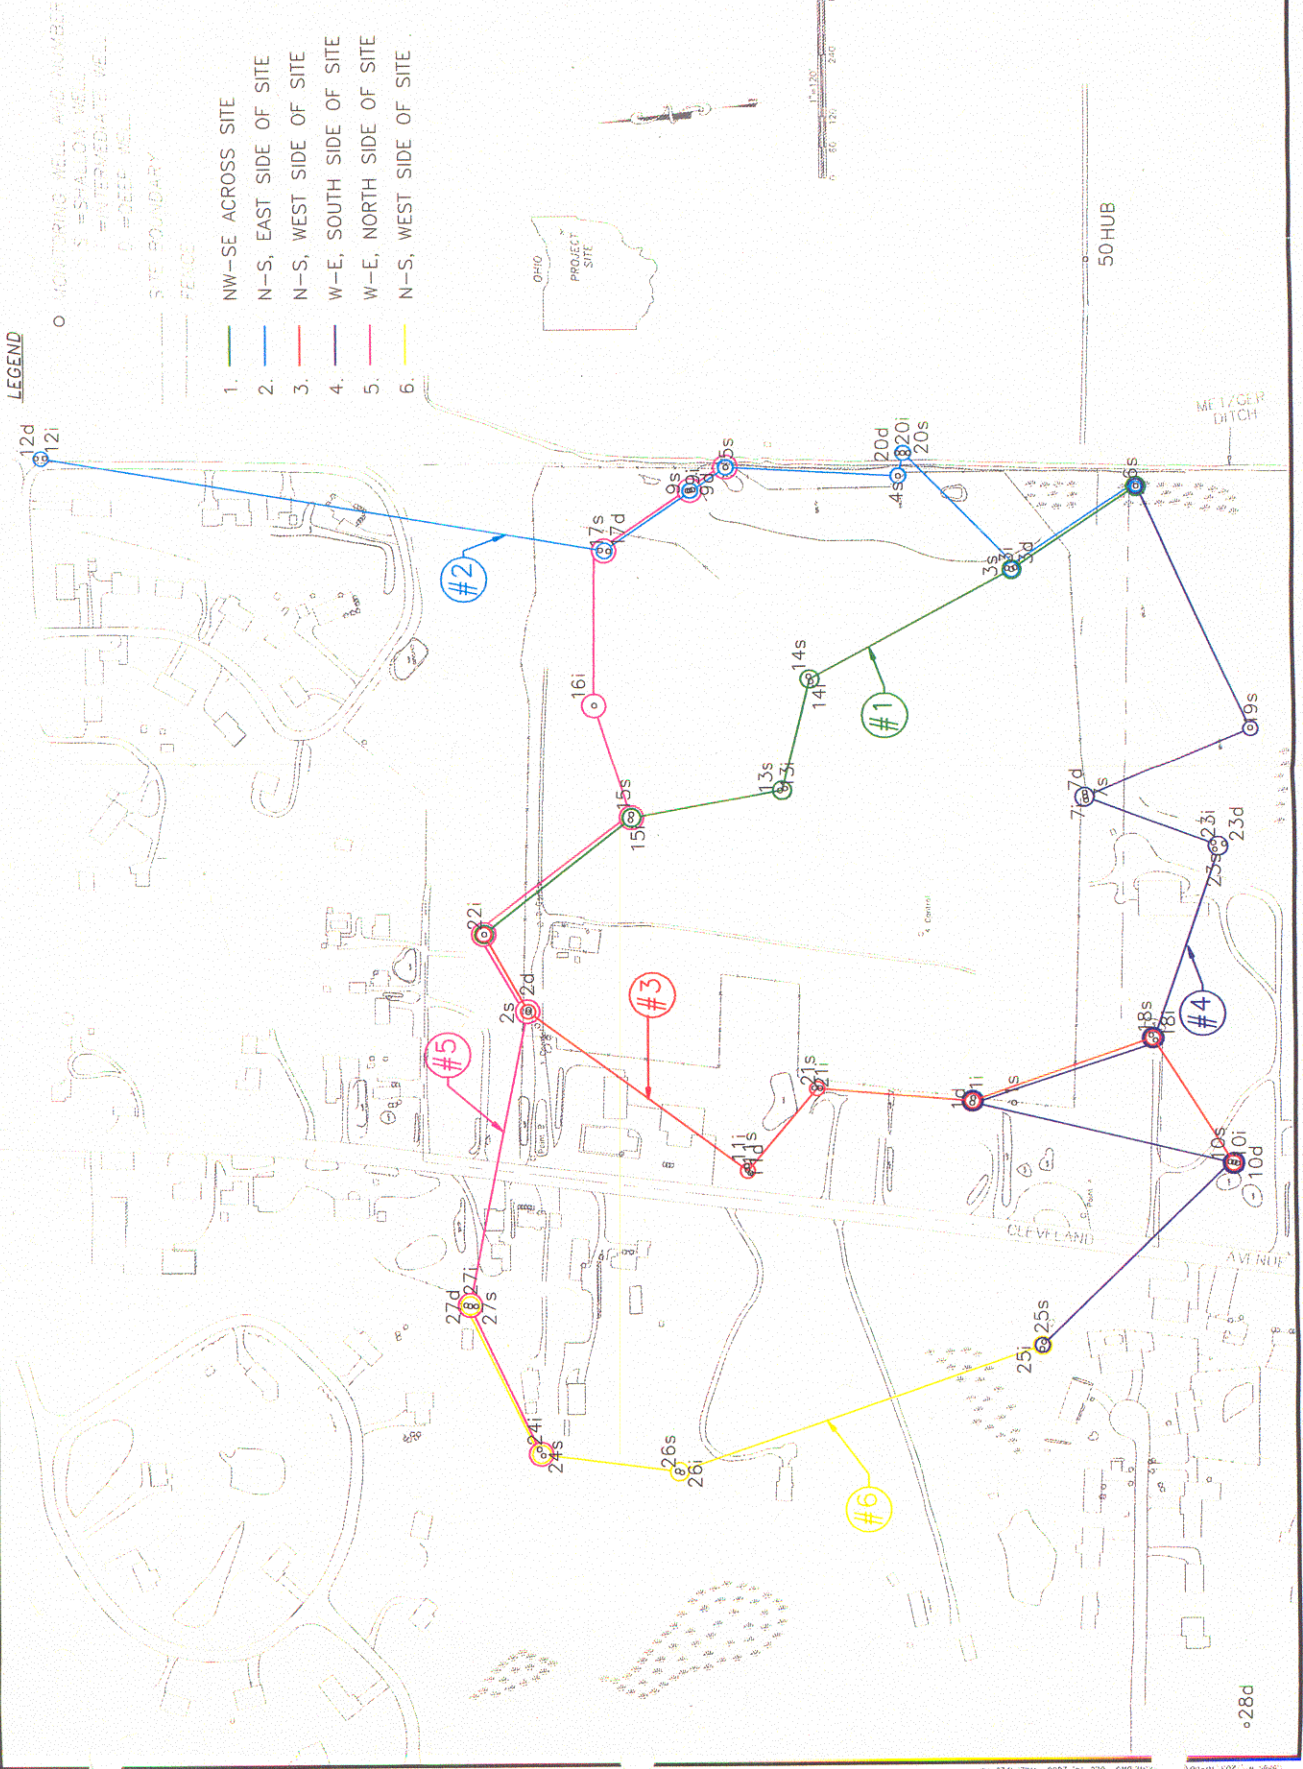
LEGEND

MONITORING WELL AND NUMBER
S = SHALLOW WELL
I = INTERMEDIATE WELL
D = DEEP WELL

SITE BOUNDARY

FENCE

1. NW-SE ACROSS SITE
2. N-S, EAST SIDE OF SITE
3. N-S, WEST SIDE OF SITE
4. W-E, SOUTH SIDE OF SITE
5. W-E, NORTH SIDE OF SITE
6. N-S, WEST SIDE OF SITE

OHIO
PROJECT SITE

50 HUB

METZGER DITCH

CLEVELAND AVENUE

#1
#2
#3
#4
#5
#6

12d
12i
7s
7d
9s
9d
5s
20d
20i
20s
4s
6s
3s
3d
14s
14i
16i
15s
15i
13s
13i
19s
7d
7s
7i
23i
23d
23s
22i
2s
2d
18s
18i
21s
21i
11i
11s
1d
1i
1s
10s
10i
10d
27d
27i
27s
25s
25i
24i
24s
26s
26i
28d

0 60 120 240
1" = 120'